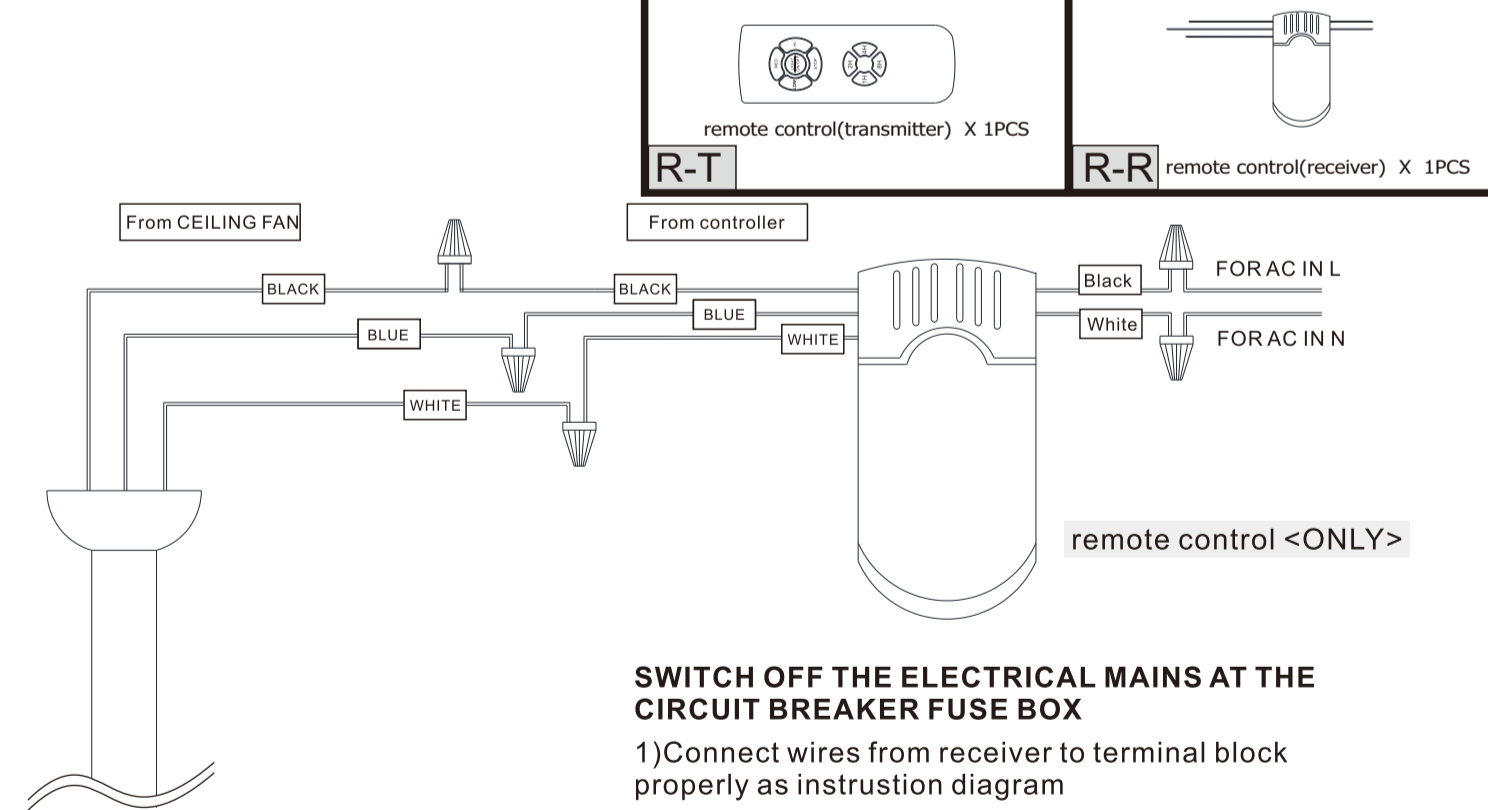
remote control(transmitter) X 1PCS

R-T

R-R remote control(receiver) X 1PCS

From CEILING FAN

From controller

BLACK

BLACK

BLUE

BLUE

WHITE

WHITE

Black

FOR AC IN L

White

FOR AC IN N

remote control <ONLY>

SWITCH OFF THE ELECTRICAL MAINS AT THE CIRCUIT BREAKER FUSE BOX

1)Connect wires from receiver to terminal block properly as instrustion diagram